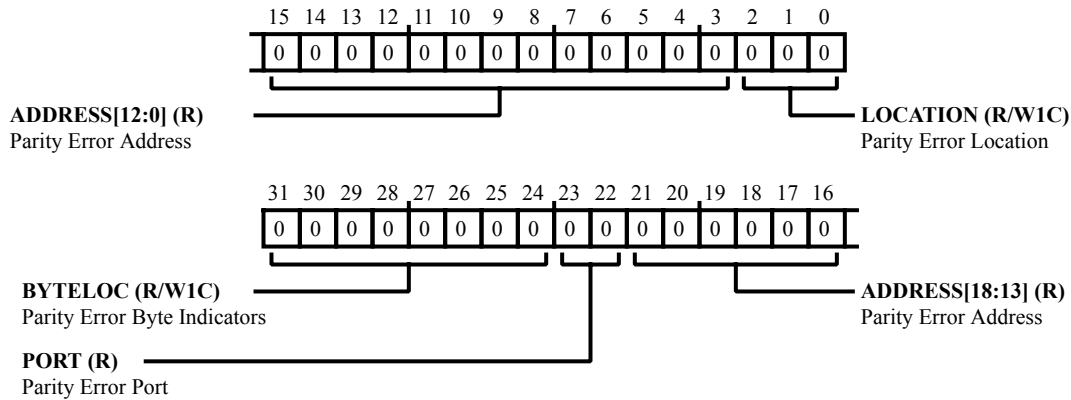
15 14 13 12 11 10 9 8 7 6 5 4 3 2 1 0

| 0 | 0 | 0 | 0 | 0 | 0 | 0 | 0 | 0 | 0 | 0 | 0 | 0 | 0 | 0 | 0 |
|---|---|---|---|---|---|---|---|---|---|---|---|---|---|---|---|

**ADDRESS[12:0] (R)**
Parity Error Address

**LOCATION (R/W1C)**
Parity Error Location

31 30 29 28 27 26 25 24 23 22 21 20 19 18 17 16

| 0 | 0 | 0 | 0 | 0 | 0 | 0 | 0 | 0 | 0 | 0 | 0 | 0 | 0 | 0 | 0 |
|---|---|---|---|---|---|---|---|---|---|---|---|---|---|---|---|

**BYTELOC (R/W1C)**
Parity Error Byte Indicators

**ADDRESS[18:13] (R)**
Parity Error Address

**PORT (R)**
Parity Error Port